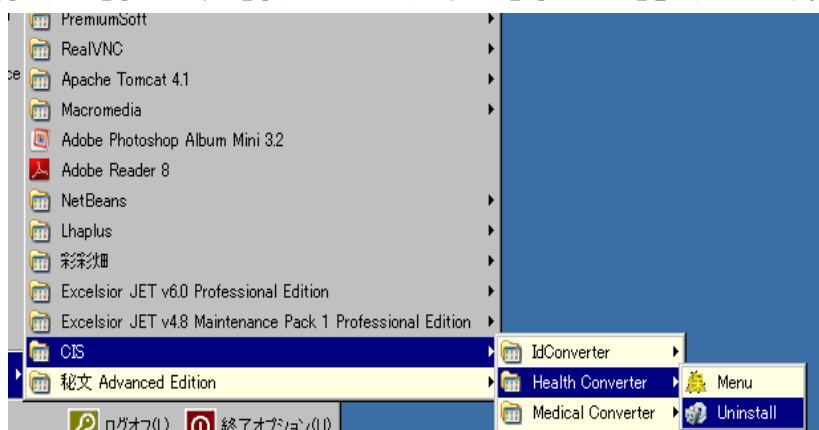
PremiumSoft
RealVNC
Apache Tomcat 4.1
Macromedia
Adobe Photoshop Album Mini 3.2
Adobe Reader 8
NetBeans
Lhaplus
彩彩畑
Excelsior JET v6.0 Professional Edition
Excelsior JET v4.8 Maintenance Pack 1 Professional Edition
CIS
秘文 Advanced Edition
IdConverter
Health Converter
Medical Converter
Menu
Uninstall
ログオフ(L)
終了オプション(U)